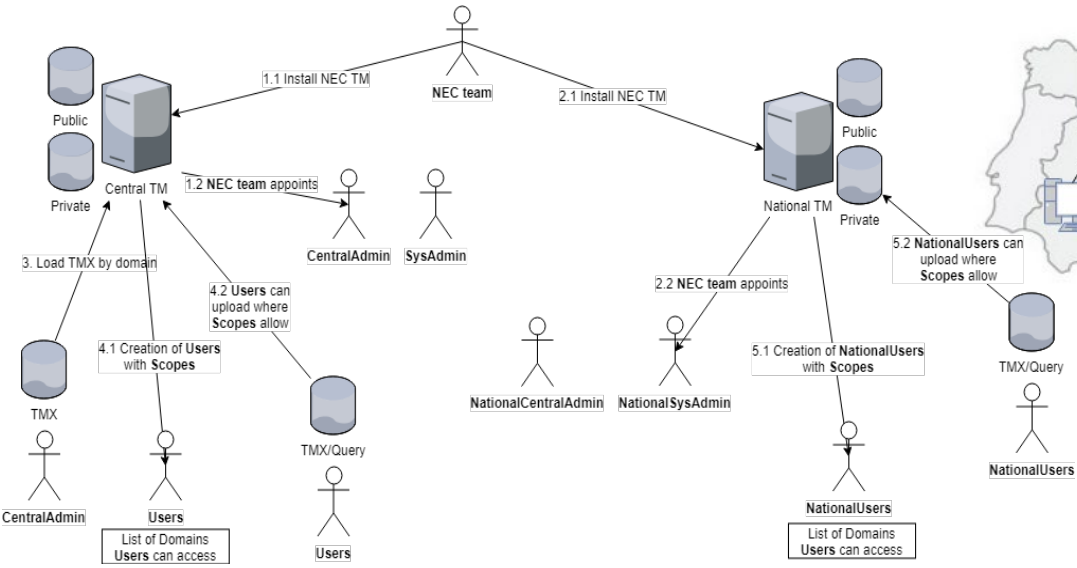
NEC team

1.1 Install NEC TM

2.1 Install NEC TM

Public

Private

Central TM

1.2 NEC team appoints

CentralAdmin

SysAdmin

3. Load TMX by domain

4.2 Users can upload where Scopes allow

4.1 Creation of Users with Scopes

TMX

TMX/Query

CentralAdmin

Users

List of Domains Users can access

Users

Public

Private

National TM

5.2 NationalUsers can upload where Scopes allow

2.2 NEC team appoints

5.1 Creation of NationalUsers with Scopes

TMX/Query

NationalCentralAdmin

NationalSysAdmin

NationalUsers

NationalUsers

List of Domains Users can access